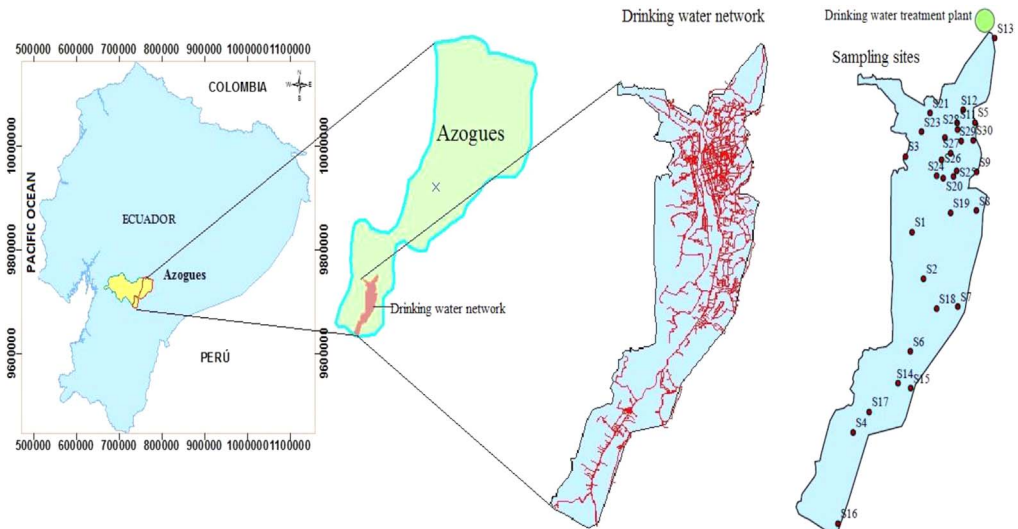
500000 600000 700000 800000 900000 1000000 1100000

COLOMBIA

N
W E
S

PACIFIC OCEAN

ECUADOR

Azogues

PERÚ

10000000
9800000
9600000

500000 600000 700000 800000 900000 1000000 1100000

Azogues

10000000
9800000
9600000

Drinking water network

Drinking water network

Drinking water treatment plant

Sampling sites

S13
S21
S12
S5
S23
S28
S11
S29
S30
S3
S27
S26
S24
S9
S25
S20
S19
S8
S1
S2
S18
S7
S6
S14
S15
S17
S4
S16